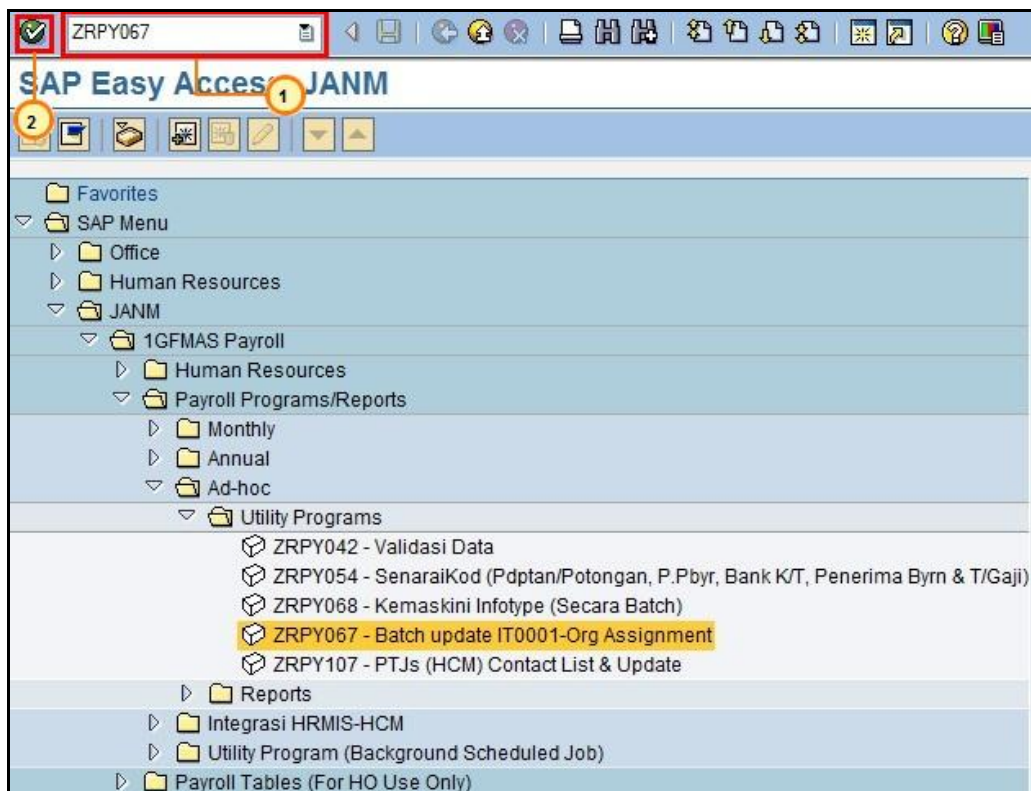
ZRPY067

SAP Easy Acces 1 JANM

2

Favorites
SAP Menu
Office
Human Resources
JANM
1GFMAS Payroll
Human Resources
Payroll Programs/Reports
Monthly
Annual
Ad-hoc
Utility Programs
ZRPY042 - Validasi Data
ZRPY054 - SenaraiKod (Pdptan/Potongan, P.Pbyr, Bank K/T, Penerima Byrn & T/Gaji)
ZRPY068 - Kemaskini Infotype (Secara Batch)
ZRPY067 - Batch update IT0001-Org Assignment
ZRPY107 - PTJs (HCM) Contact List & Update
Reports
Integrasi HRMIS-HCM
Utility Program (Background Scheduled Job)
Payroll Tables (For HO Use Only)